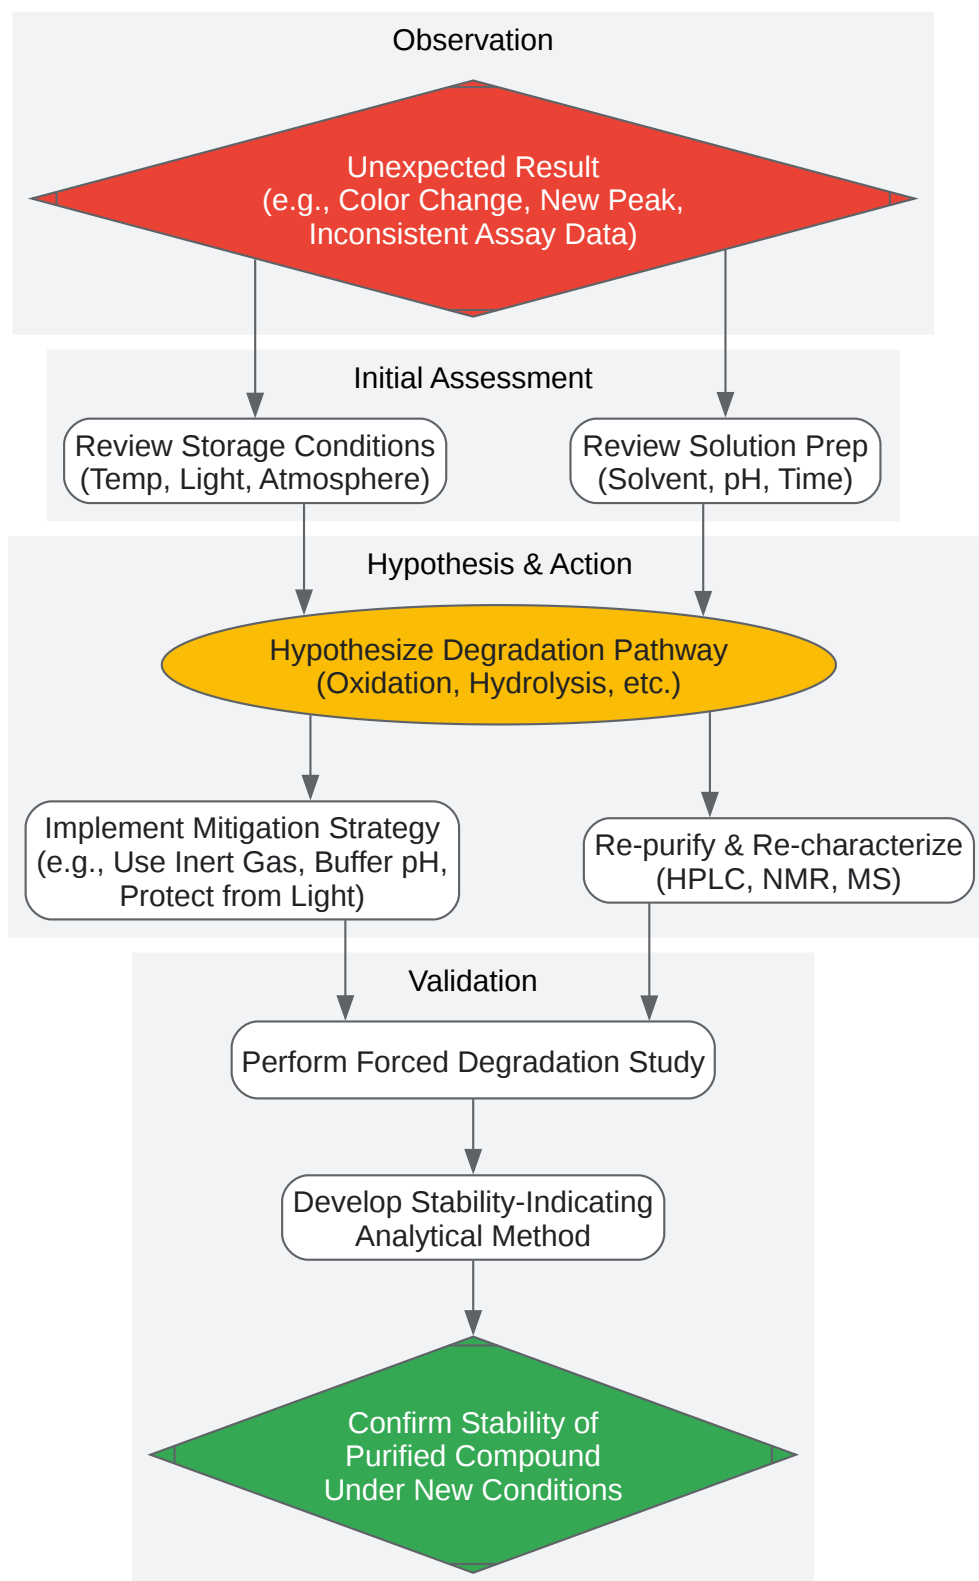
Observation

Unexpected Result
(e.g., Color Change, New Peak,
Inconsistent Assay Data)

Initial Assessment

Review Storage Conditions
(Temp, Light, Atmosphere)

Review Solution Prep
(Solvent, pH, Time)

Hypothesis & Action

Hypothesize Degradation Pathway
(Oxidation, Hydrolysis, etc.)

Implement Mitigation Strategy
(e.g., Use Inert Gas, Buffer pH,
Protect from Light)

Re-purify & Re-characterize
(HPLC, NMR, MS)

Validation

Perform Forced Degradation Study

Develop Stability-Indicating
Analytical Method

Confirm Stability of
Purified Compound
Under New Conditions